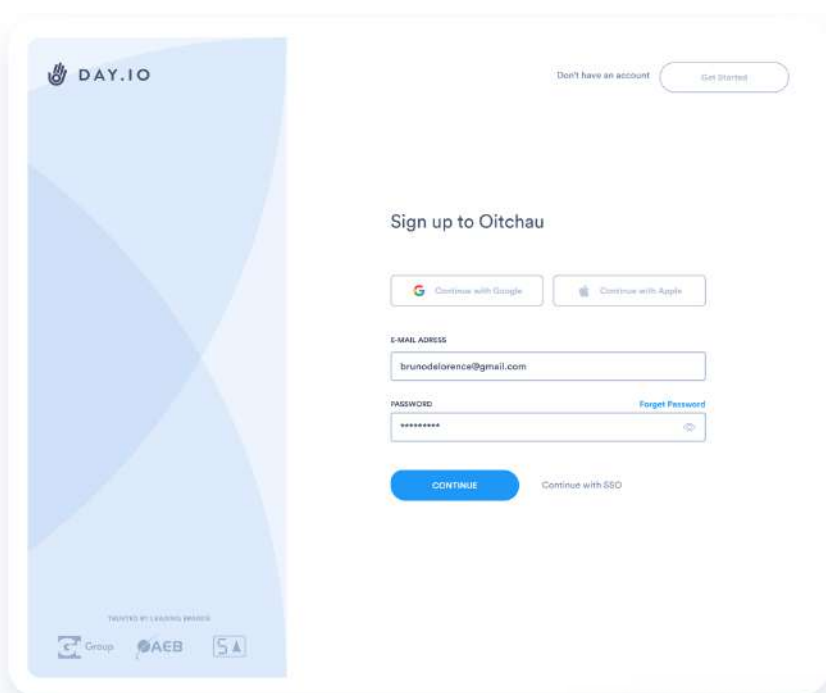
DAY.IO

Don't have an account

Get Started

Sign up to Oitchau

Continue with Google

Continue with Apple

E-MAIL ADRESS

brunodelorence@gmail.com

PASSWORD

Forget Password

••••••••••

CONTINUE

Continue with SSO

TRUSTED BY LEADING BRANDS

Group

AEB

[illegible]